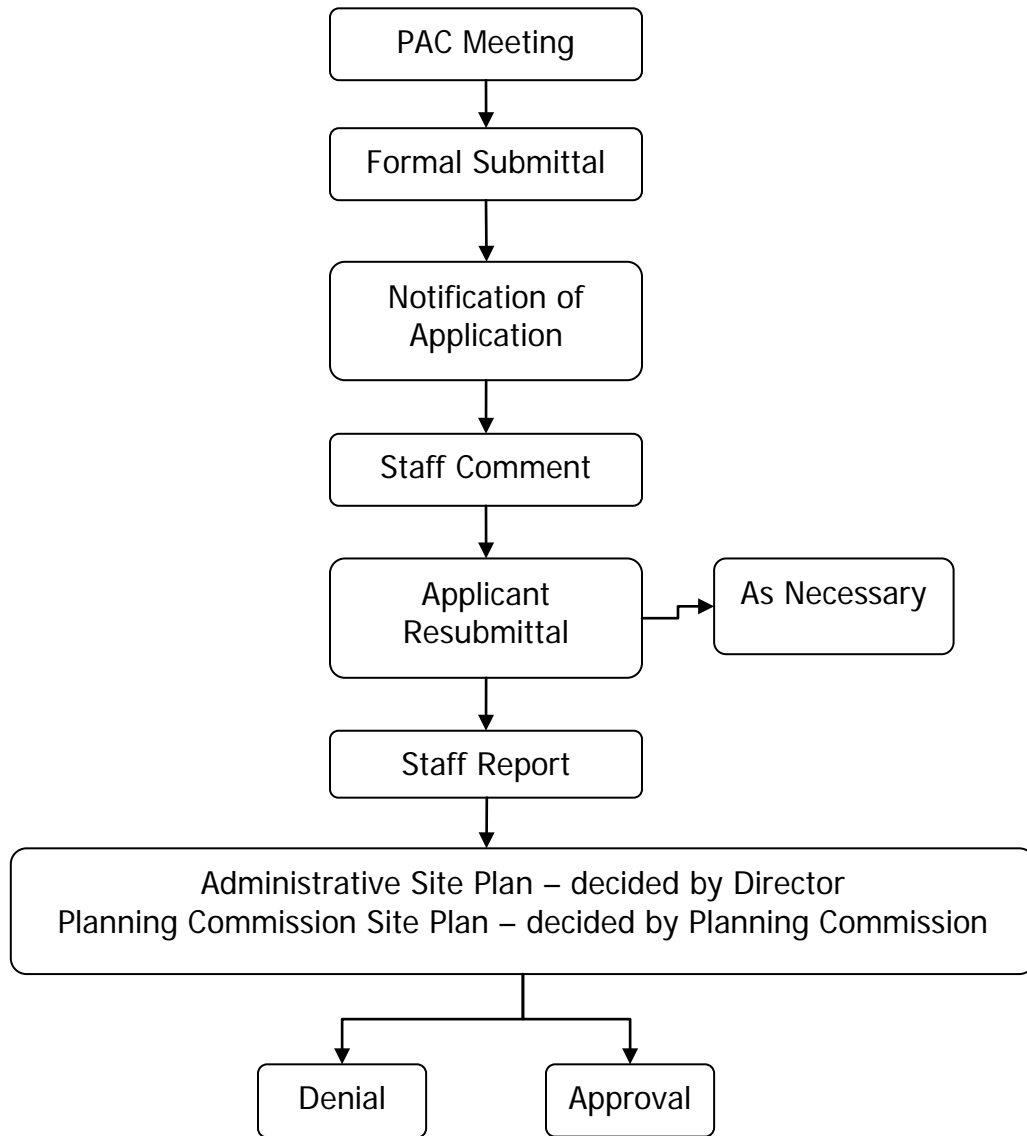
PAC Meeting

Formal Submittal

Notification of Application

Staff Comment

Applicant Resubmittal

As Necessary

Staff Report

Administrative Site Plan – decided by Director
Planning Commission Site Plan – decided by Planning Commission

Denial

Approval